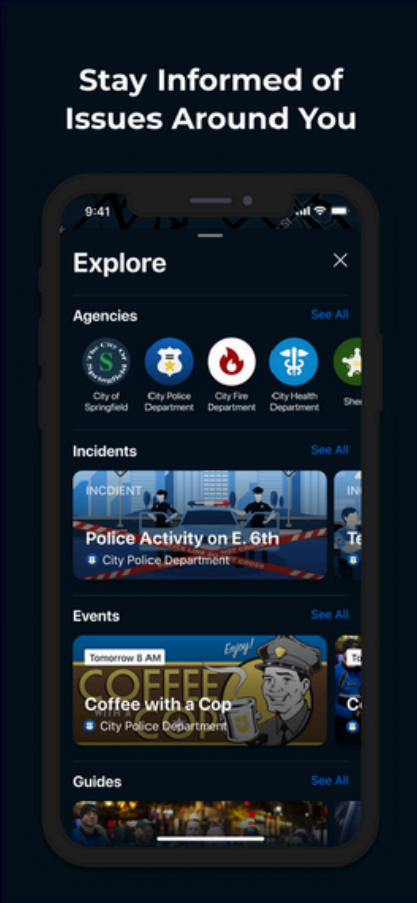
Stay Informed of Issues Around You

9:41

Explore

Agencies See All

City of Springfield
City Police Department
City Fire Department
City Health Department
She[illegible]

Incidents See All

INCIDENT
Police Activity on E. 6th
City Police Department

INC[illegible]
Te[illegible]

Events See All

Tomorrow 8 AM
COFFEE
Enjoy!
Coffee with a Cop
City Police Department

To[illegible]
C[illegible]

Guides See All